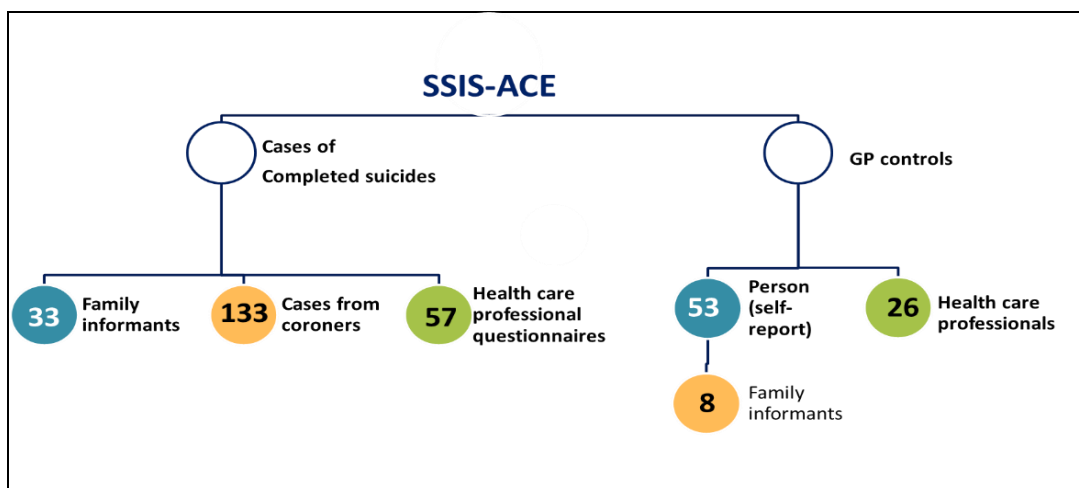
SSIS-ACE

Cases of Completed suicides

GP controls

33 Family informants

133 Cases from coroners

57 Health care professional questionnaires

53 Person (self-report)

26 Health care professionals

8 Family informants